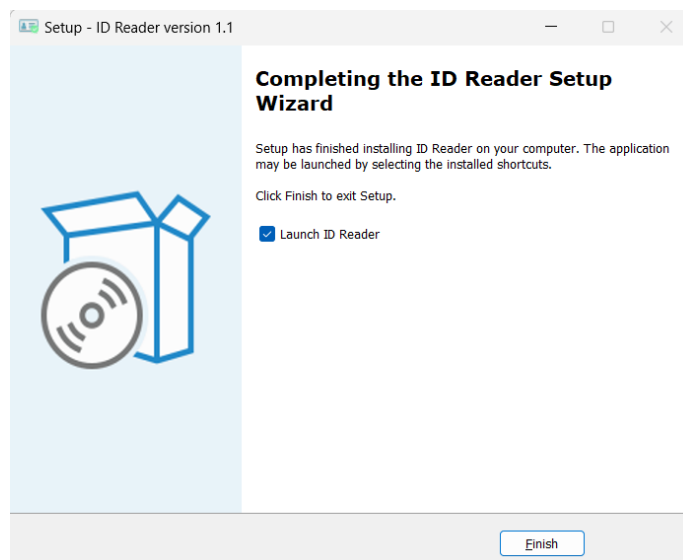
Setup - ID Reader version 1.1

Completing the ID Reader Setup Wizard

Setup has finished installing ID Reader on your computer. The application may be launched by selecting the installed shortcuts.

Click Finish to exit Setup.

Launch ID Reader

Finish